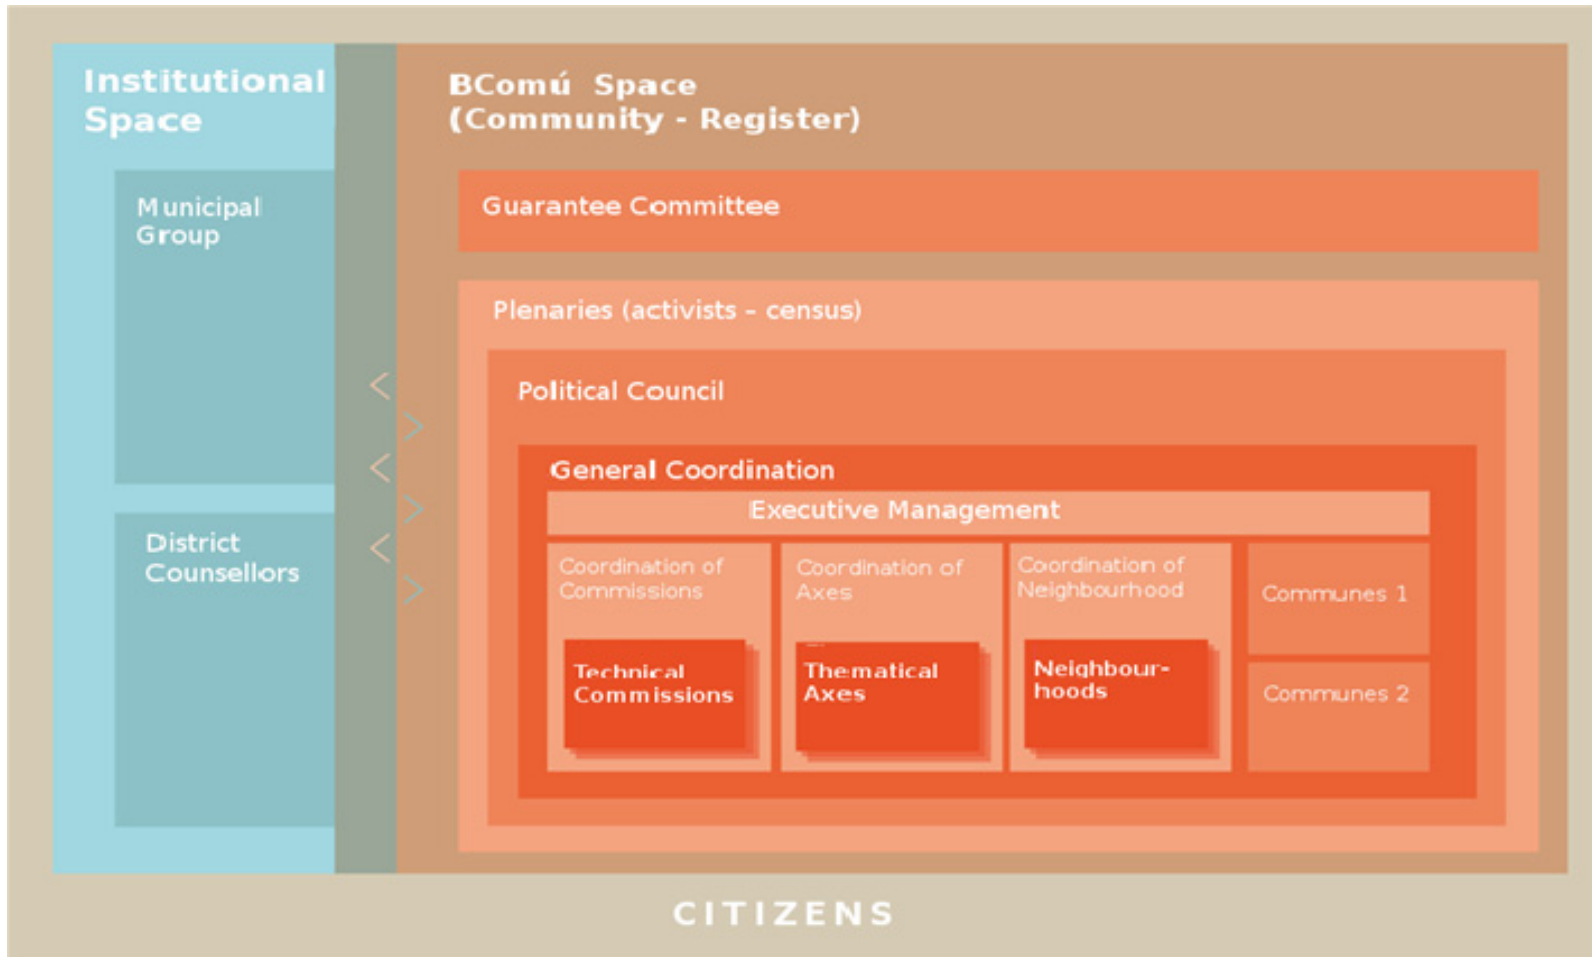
Institutional Space

Municipal Group

District Counsellors

BComú Space (Community - Register)

Guarantee Committee

Plenaries (activists - census)

Political Council

General Coordination

Executive Management

Coordination of Commissions

Technical Commissions

Coordination of Axes

Thematical Axes

Coordination of Neighbourhood

Neighbourhoods

Communes 1

Communes 2

CITIZENS